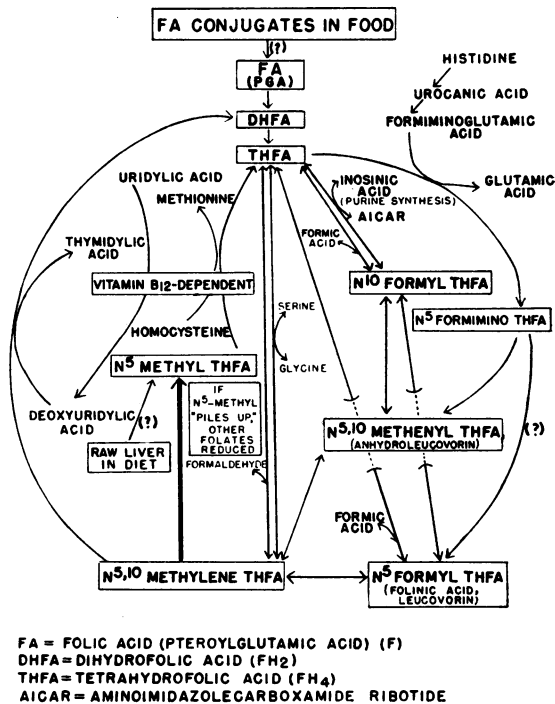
FA CONJUGATES IN FOOD

(?)

FA (PGA)

DHFA

THFA

HISTIDINE

UROCANIC ACID

FORMIMINOGLUTAMIC ACID

GLUTAMIC ACID

URIDYLIC ACID

METHIONINE

INOSINIC ACID (PURINE SYNTHESIS)

AICAR

FORMIC ACID

THYMIDYLIC ACID

VITAMIN B12-DEPENDENT

$N^{10}$ FORMYL THFA

SERINE

$N^5$ FORMIMINO THFA

HOMOCYSTEINE

GLYCINE

$N^5$ METHYL THFA

IF $N^5$-METHYL "PILES UP," OTHER FOLATES REDUCED

DEOXYURIDYLIC ACID

(?)

RAW LIVER IN DIET

$N^{5,10}$ METHENYL THFA (ANHYDROLEUCOVORIN)

(?)

FORMALDEHYDE

FORMIC ACID

$N^{5,10}$ METHYLENE THFA

$N^5$ FORMYL THFA (FOLINIC ACID, LEUCOVORIN)

FA = FOLIC ACID (PTEROYLGLUTAMIC ACID) (F)
DHFA = DIHYDROFOLIC ACID ($FH_2$)
THFA = TETRAHYDROFOLIC ACID ($FH_4$)
AICAR = AMINOIMIDAZOLECARBOXAMIDE RIBOTIDE